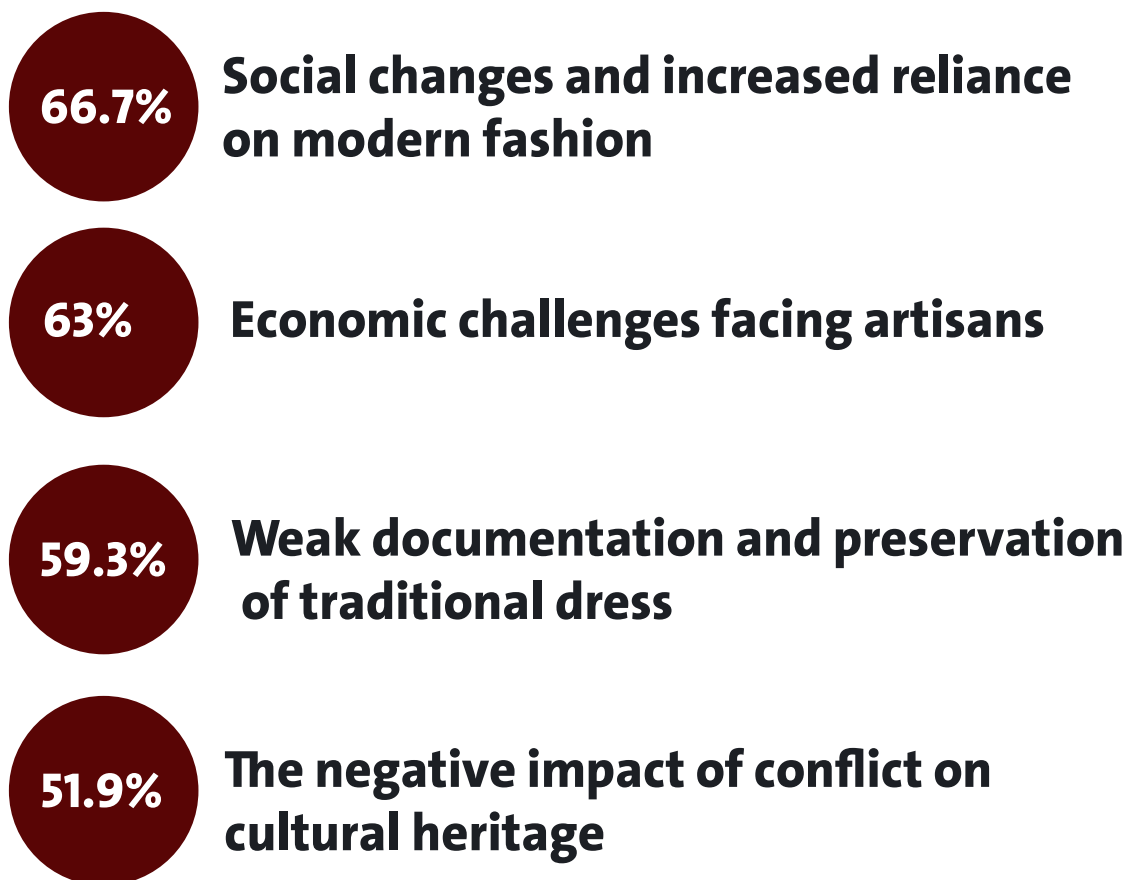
66.7%

Social changes and increased reliance on modern fashion

63%

Economic challenges facing artisans

59.3%

Weak documentation and preservation of traditional dress

51.9%

The negative impact of conflict on cultural heritage